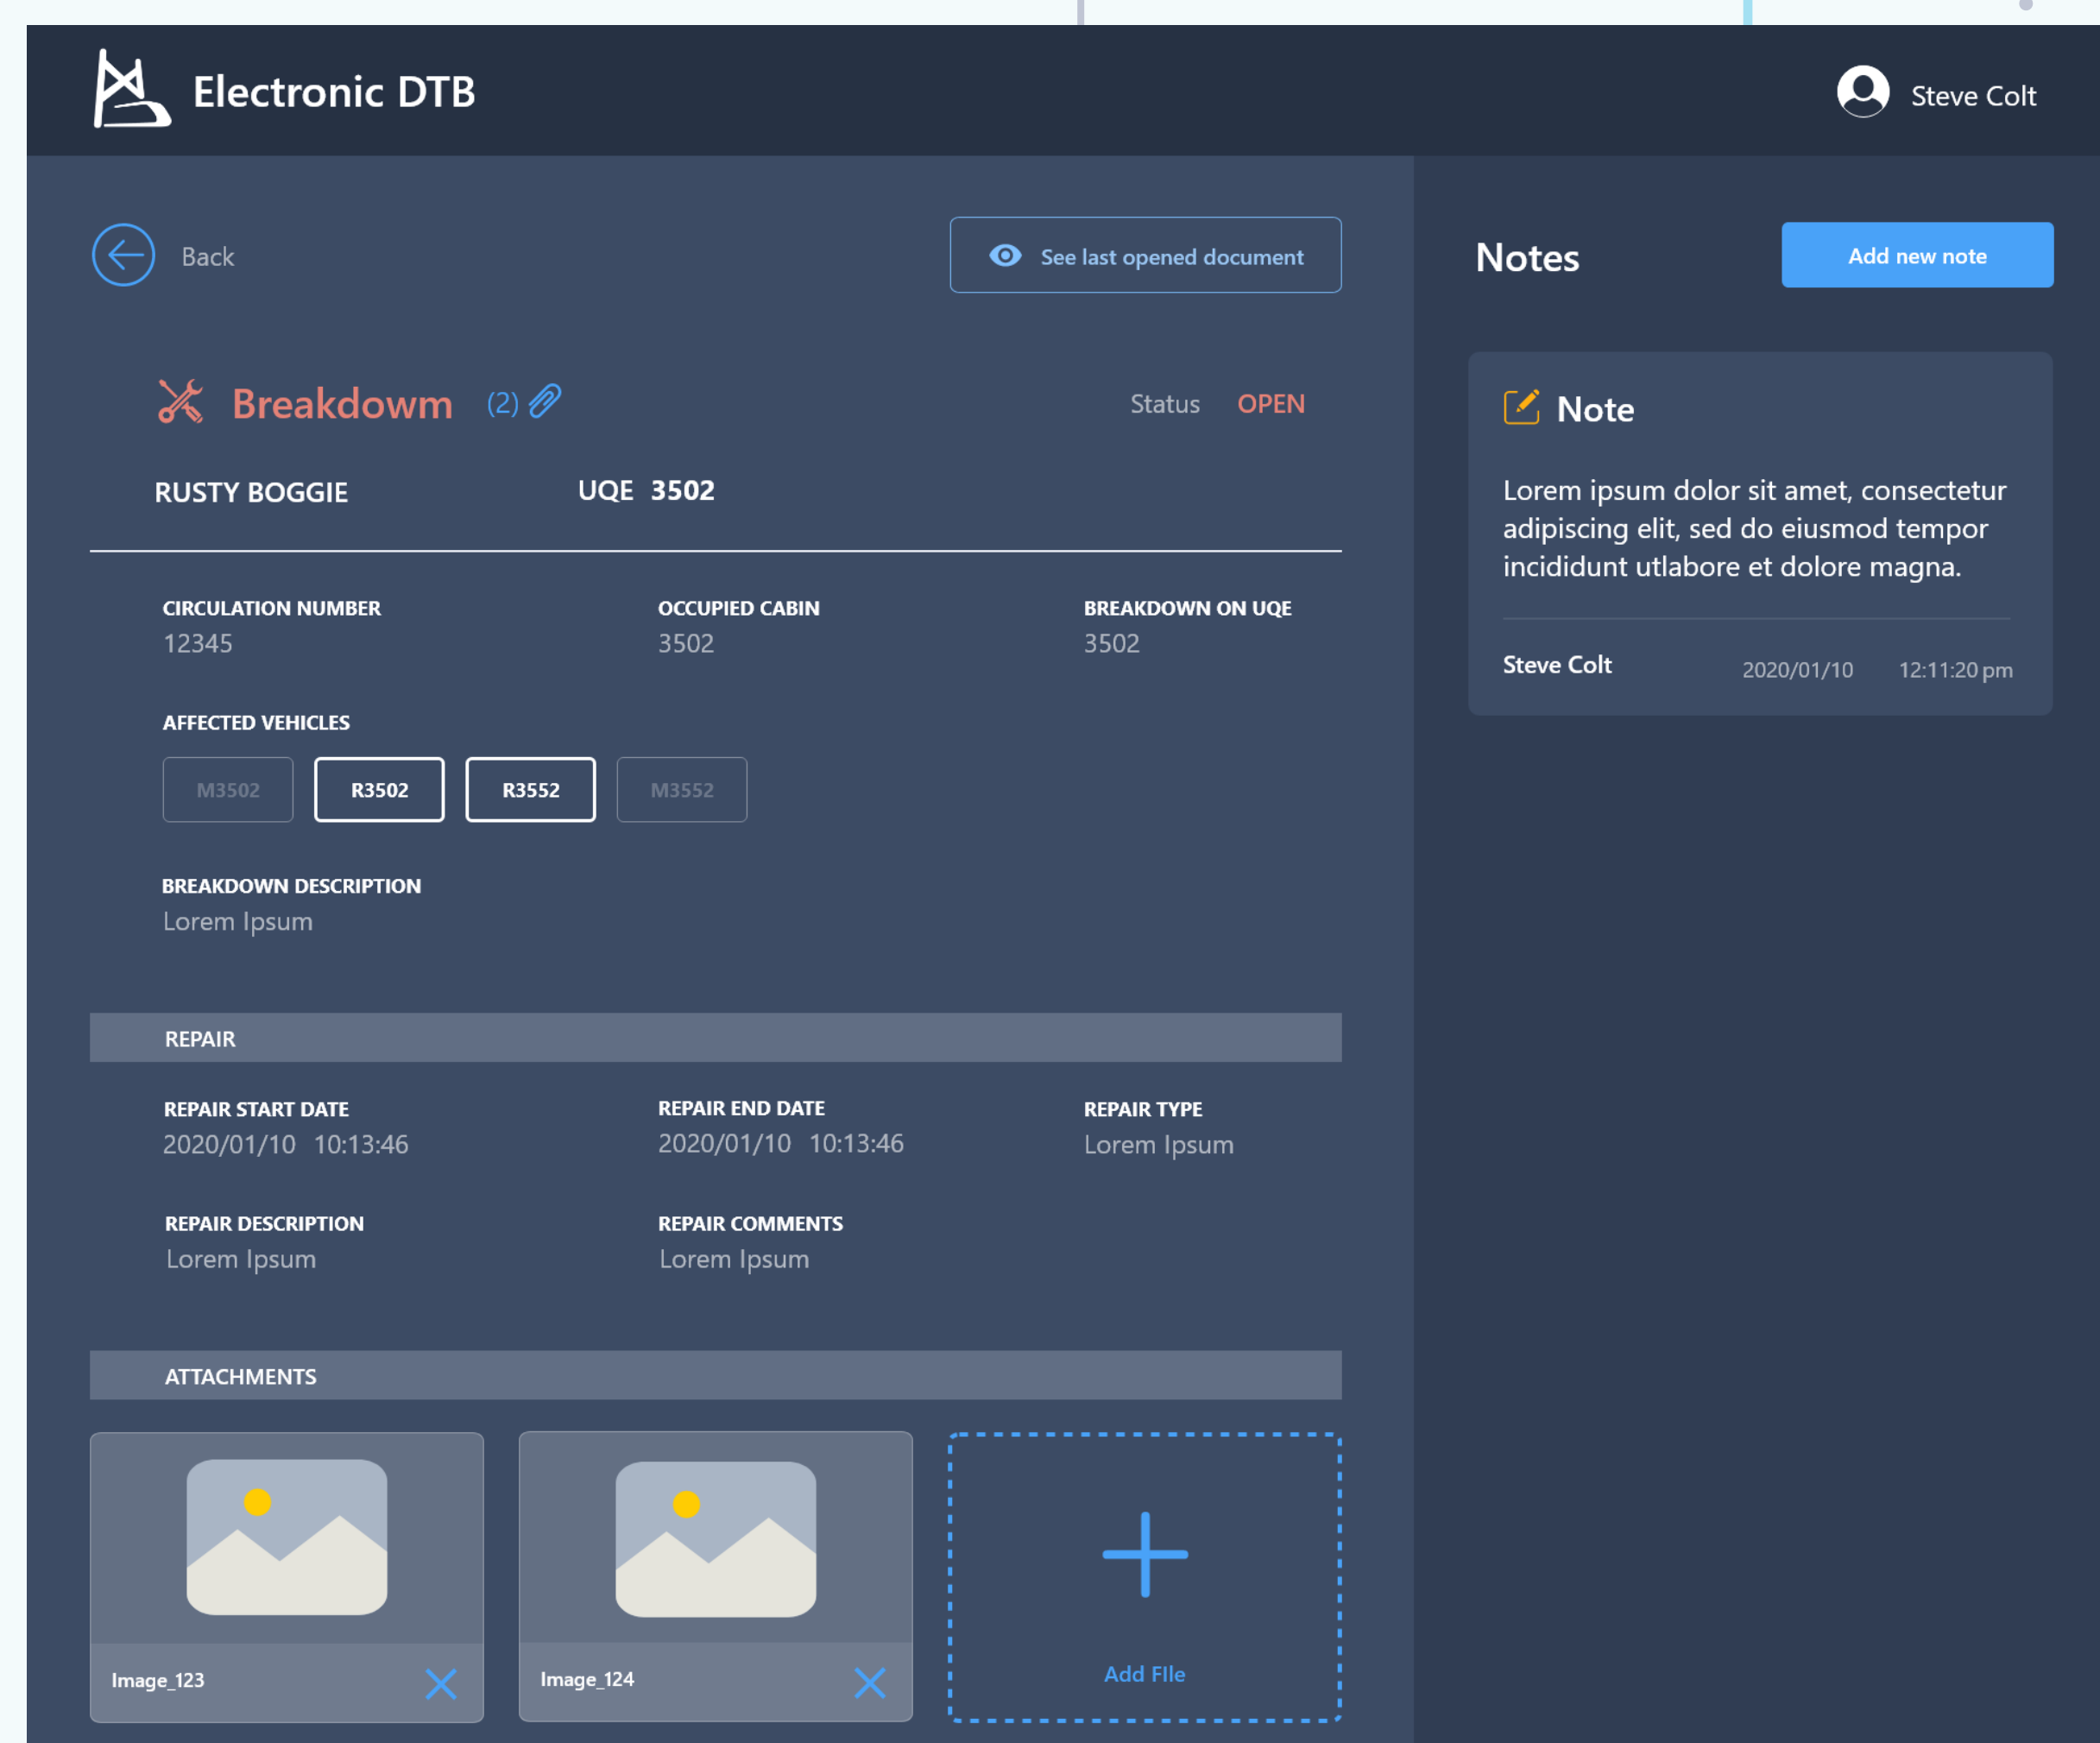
Electronic DTB

Steve Colt

Back

See last opened document

Breakdowm (2)

Status OPEN

RUSTY BOGGIE

UQE 3502

CIRCULATION NUMBER
12345

OCCUPIED CABIN
3502

BREAKDOWN ON UQE
3502

AFFECTED VEHICLES

M3502 R3502 R3552 M3552

BREAKDOWN DESCRIPTION
Lorem Ipsum

REPAIR

REPAIR START DATE
2020/01/10 10:13:46

REPAIR END DATE
2020/01/10 10:13:46

REPAIR TYPE
Lorem Ipsum

REPAIR DESCRIPTION
Lorem Ipsum

REPAIR COMMENTS
Lorem Ipsum

ATTACHMENTS

Image_123

Image_124

Add FIle

Notes

Add new note

Note

Lorem ipsum dolor sit amet, consectetur adipiscing elit, sed do eiusmod tempor incididunt utlabore et dolore magna.

Steve Colt 2020/01/10 12:11:20 pm